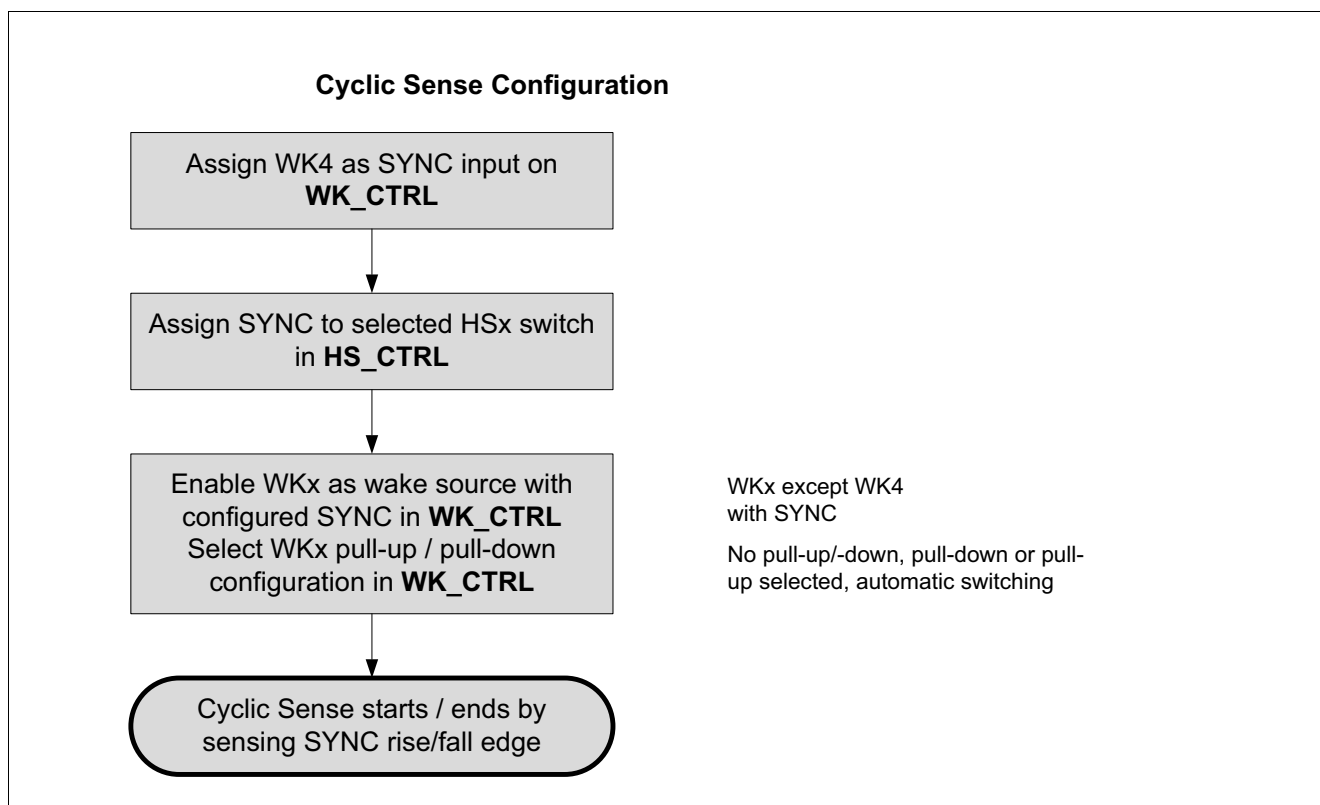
**Cyclic Sense Configuration**

Assign WK4 as SYNC input on **WK_CTRL**

Assign SYNC to selected HSx switch in **HS_CTRL**

Enable WKx as wake source with configured SYNC in **WK_CTRL**
Select WKx pull-up / pull-down configuration in **WK_CTRL**

WKx except WK4 with SYNC

No pull-up/-down, pull-down or pull-up selected, automatic switching

Cyclic Sense starts / ends by sensing SYNC rise/fall edge